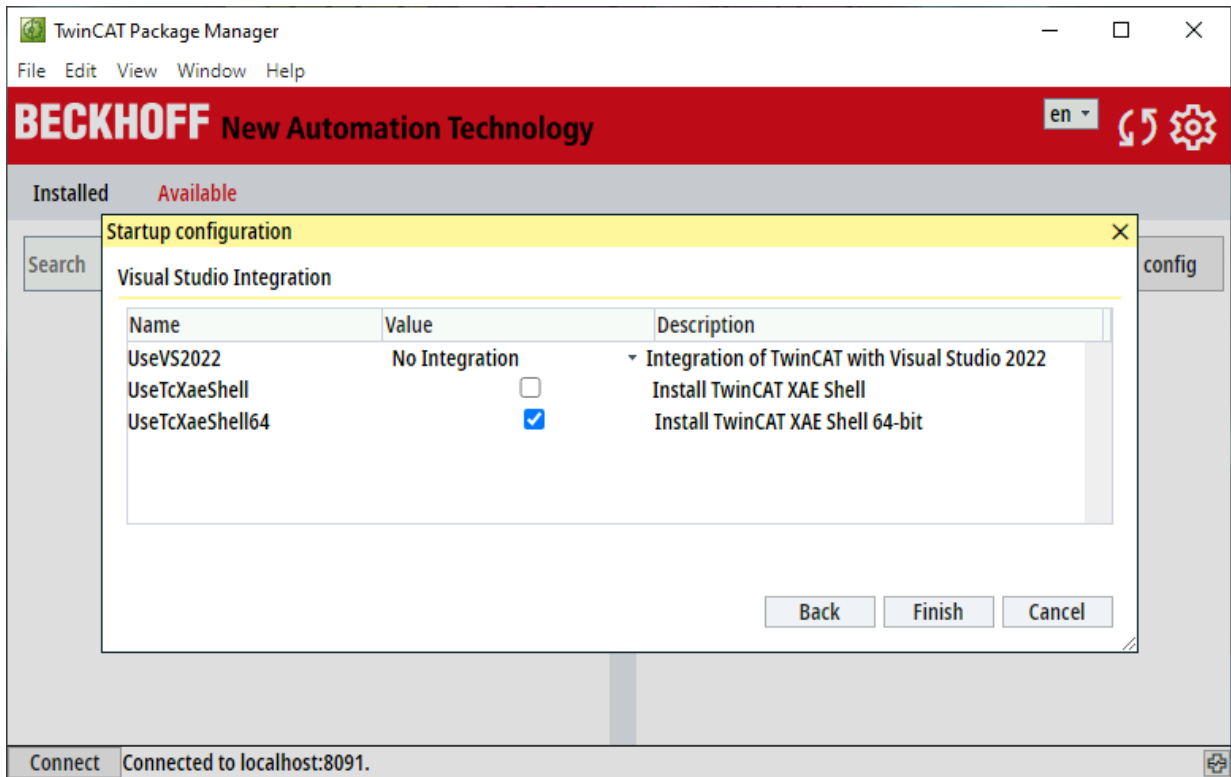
TwinCAT Package Manager

File Edit View Window Help

BECKHOFF New Automation Technology

en

Installed Available

Search

config

Startup configuration

Visual Studio Integration

| Name | Value | Description |
|---|---|---|
| UseVS2022 | No Integration | Integration of TwinCAT with Visual Studio 2022 |
| UseTcXaeShell | ☐ | Install TwinCAT XAE Shell |
| UseTcXaeShell64 | ☑ | Install TwinCAT XAE Shell 64-bit |

Back Finish Cancel

Connect Connected to localhost:8091.